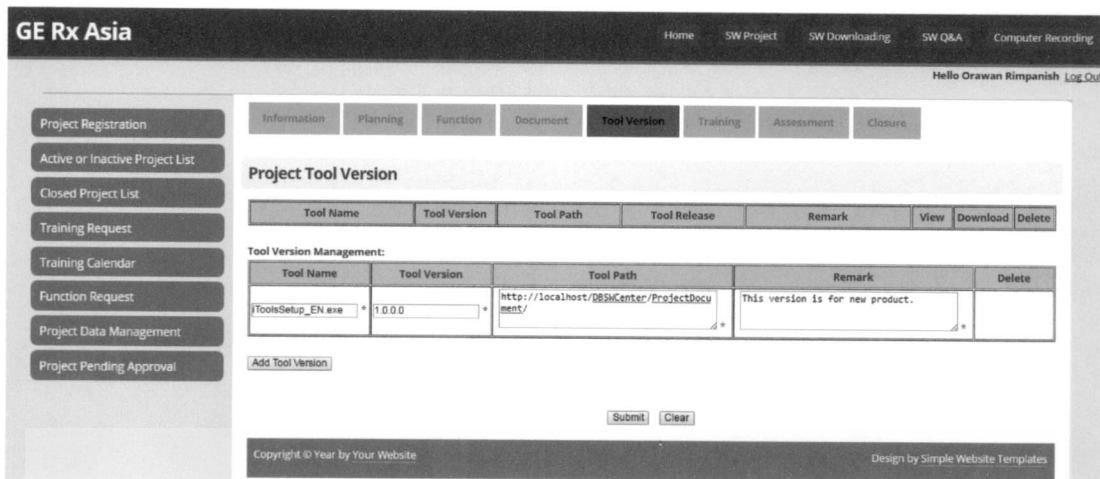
GE Rx Asia

Home SW Project SW Downloading SW Q&A Computer Recording

Hello Orawan Rimpanish Log Out

Project Registration
Active or Inactive Project List
Closed Project List
Training Request
Training Calendar
Function Request
Project Data Management
Project Pending Approval

Information Planning Function Document Tool Version Training Assessment Closure

Project Tool Version

| Tool Name | Tool Version | Tool Path | Tool Release | Remark | View | Download | Delete |
|---|---|---|---|---|---|---|---|

Tool Version Management:

| Tool Name | Tool Version | Tool Path | Remark | Delete |
|---|---|---|---|---|
| iToolsSetup_EN.exe * | 1.0.0.0 * | http://localhost/DBSWCenter/ProjectDocument/ * | This version is for new product. * | |

Add Tool Version

Submit Clear

Copyright © Year by Your Website

Design by Simple Website Templates